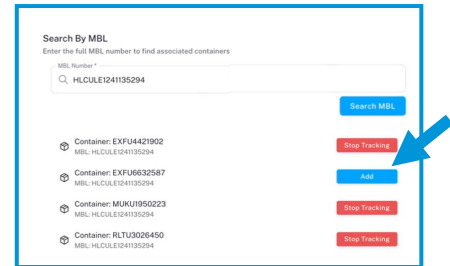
Search By MBL

Enter the full MBL number to find associated containers

MBL Number *

HLCULE1241135294

Search MBL

Container: EXFU4421902
MBL: HLCULE1241135294
Stop Tracking

Container: EXFU6632587
MBL: HLCULE1241135294
Add

Container: MUKU1950223
MBL: HLCULE1241135294
Stop Tracking

Container: RLTU3026450
MBL: HLCULE1241135294
Stop Tracking